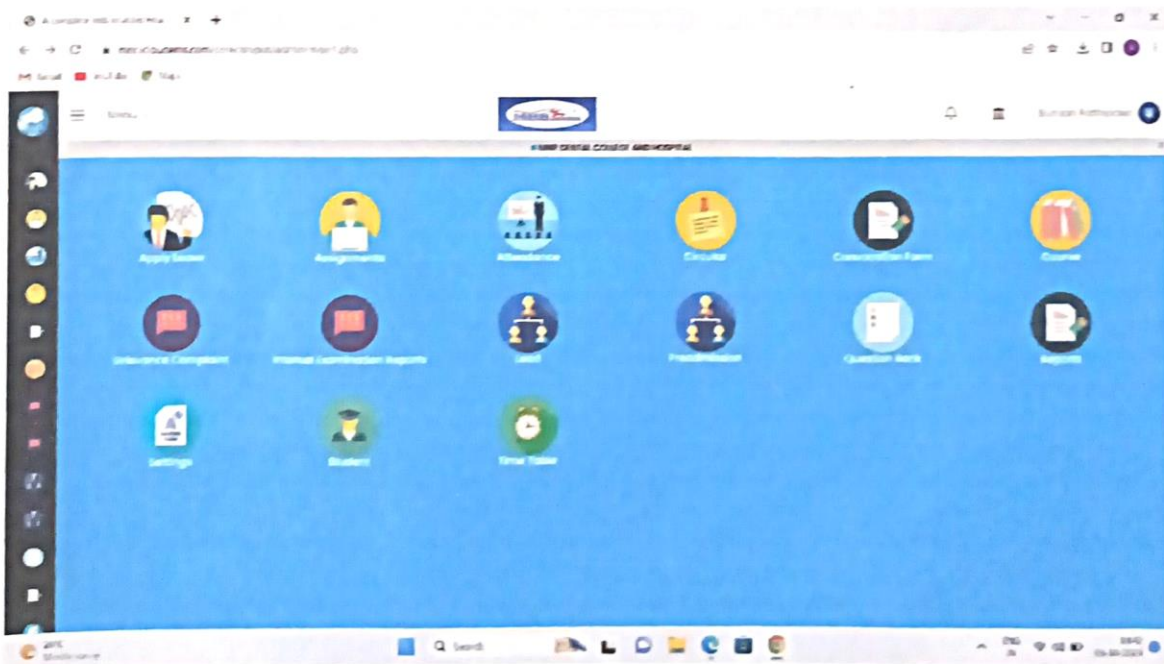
Apply Leave

Assignments

Attendance

Circular

Convocation Form

Course

Grievance Complaint

Internal Examination Reports

Lead

Presentation

Question Bank

Reports

Settings

Student

Time Table

Q Search